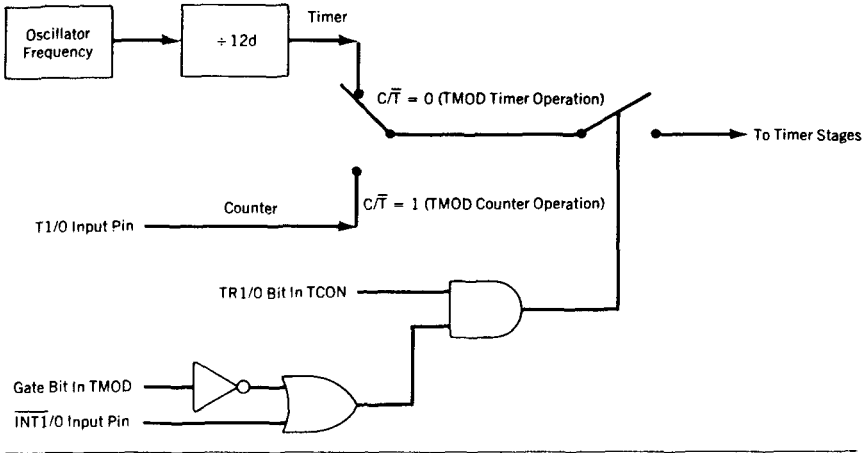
Oscillator Frequency

÷ 12d

Timer

C/$\overline{T}$ = 0 (TMOD Timer Operation)

To Timer Stages

T1/0 Input Pin

Counter

C/$\overline{T}$ = 1 (TMOD Counter Operation)

TR1/0 Bit In TCON

Gate Bit In TMOD

$\overline{INT1}$/0 Input Pin